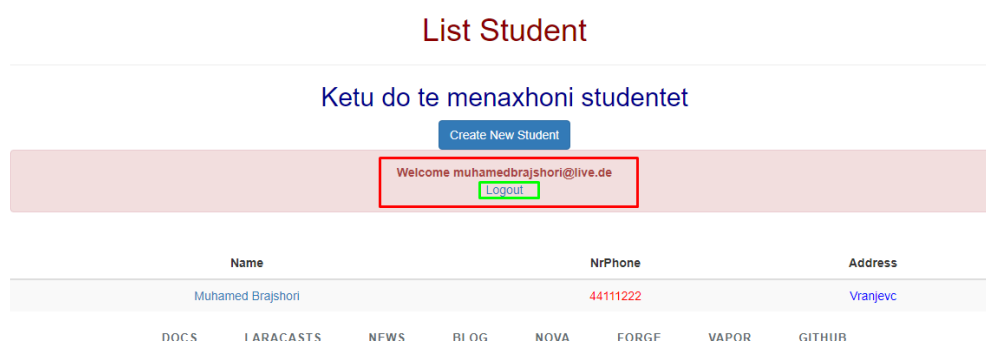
List Student

Ketu do te menaxhoni studentet

Create New Student

Welcome muhamedbrajshori@live.de
Logout

| Name | NrPhone | Address |
|---|---|---|
| Muhamed Brajshori | 44111222 | Vranjevc |

DOCS LARACASTS NEWS BLOG NOVA FORGE VAPOR GITHUB